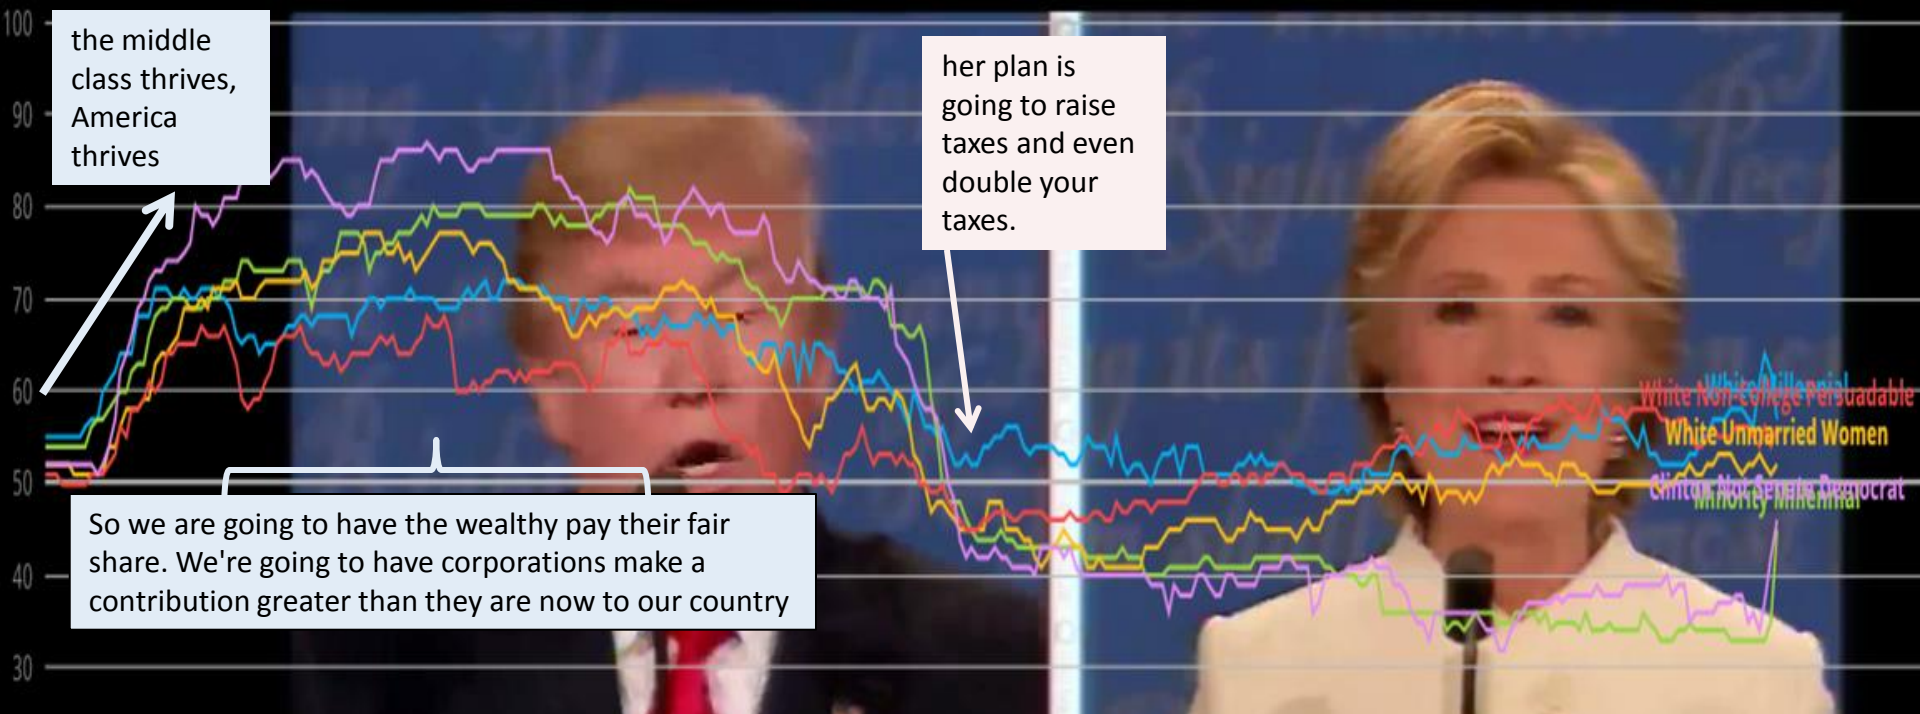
100
90
80
70
60
50
40
30

the middle class thrives, America thrives

her plan is going to raise taxes and even double your taxes.

So we are going to have the wealthy pay their fair share. We're going to have corporations make a contribution greater than they are now to our country

White Non-College
White Millennial
Persuadable
White Unmarried Women
Clinton Not Senate Democrat
Minority Millennial